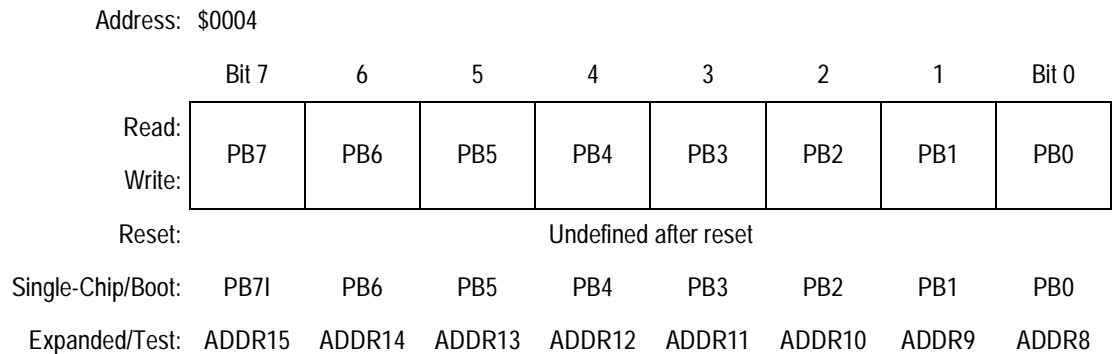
Address: \$0004

| | Bit 7 | 6 | 5 | 4 | 3 | 2 | 1 | Bit 0 |
|---|---|---|---|---|---|---|---|---|
| Read: Write: | PB7 | PB6 | PB5 | PB4 | PB3 | PB2 | PB1 | PB0 |
| Reset: | Undefined after reset | | | | | | | |
| Single-Chip/Boot: | PB7I | PB6 | PB5 | PB4 | PB3 | PB2 | PB1 | PB0 |
| Expanded/Test: | ADDR15 | ADDR14 | ADDR13 | ADDR12 | ADDR11 | ADDR10 | ADDR9 | ADDR8 |